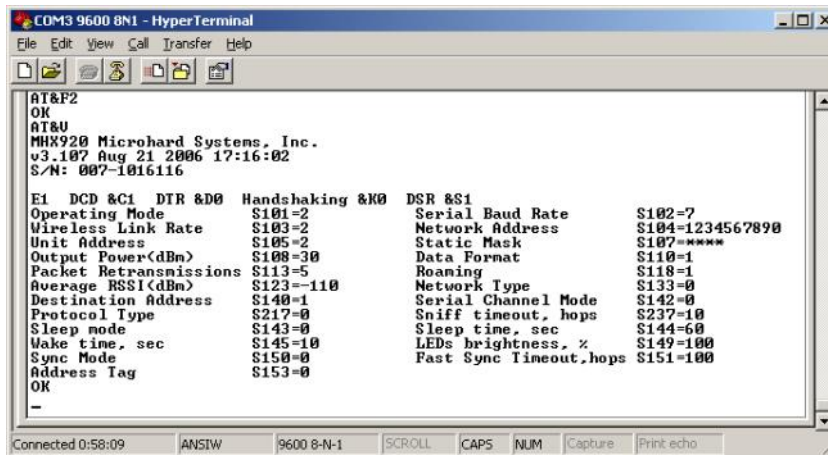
COM3 9600 8N1 - HyperTerminal

File Edit View Call Transfer Help

AT&F2
OK
AT&V
MHX920 Microhard Systems, Inc.
v3.107 Aug 21 2006 17:16:02
S/N: 007-1016116

E1 DCD &C1 DTR &D0 Handshaking &K0 DSR &S1
Operating Mode S101=2
Wireless Link Rate S103=2
Unit Address S105=2
Output Power(dBm) S108=30
Packet Retransmissions S113=5
Average RSSI(dBm) S123=-110
Destination Address S140=1
Protocol Type S217=0
Sleep mode S143=0
Wake time, sec S145=10
Sync Mode S150=0
Address Tag S153=0

Serial Baud Rate S102=7
Network Address S104=1234567890
Static Mask S107=****
Data Format S110=1
Roaming S118=1
Network Type S133=0
Serial Channel Mode S142=0
Sniff timeout, hops S237=10
Sleep time, sec S144=60
LEDs brightness, % S149=100
Fast Sync Timeout,hops S151=100
OK
_

Connected 0:58:09 ANSIW 9600 8-N-1 SCROLL CAPS NUM Capture Print echo